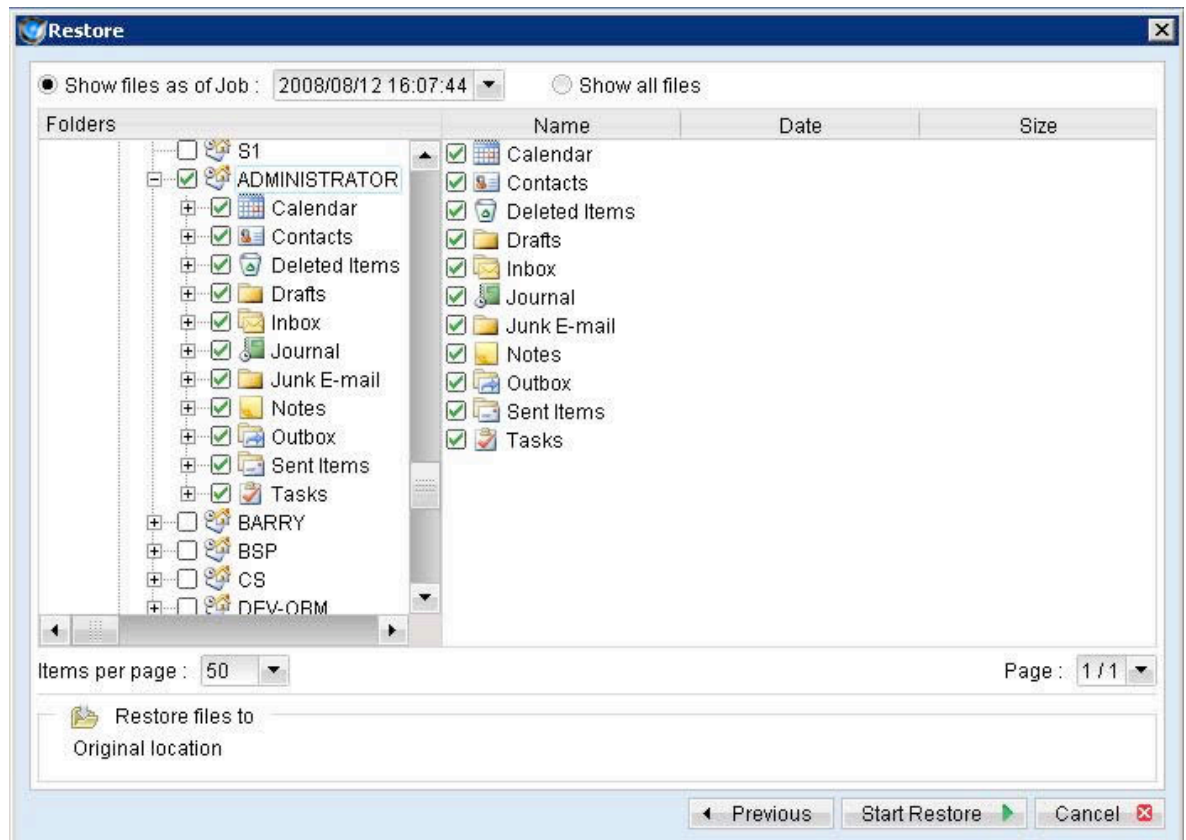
Restore

Show files as of Job : 2008/08/12 16:07:44

Show all files

Folders

S1
ADMINISTRATOR
Calendar
Contacts
Deleted Items
Drafts
Inbox
Journal
Junk E-mail
Notes
Outbox
Sent Items
Tasks
BARRY
BSP
CS
DEV-ORM

| Name | Date | Size |
|---|---|---|
| Calendar | | |
| Contacts | | |
| Deleted Items | | |
| Drafts | | |
| Inbox | | |
| Journal | | |
| Junk E-mail | | |
| Notes | | |
| Outbox | | |
| Sent Items | | |
| Tasks | | |

Items per page : 50

Page : 1 / 1

Restore files to

Original location

Previous

Start Restore

Cancel